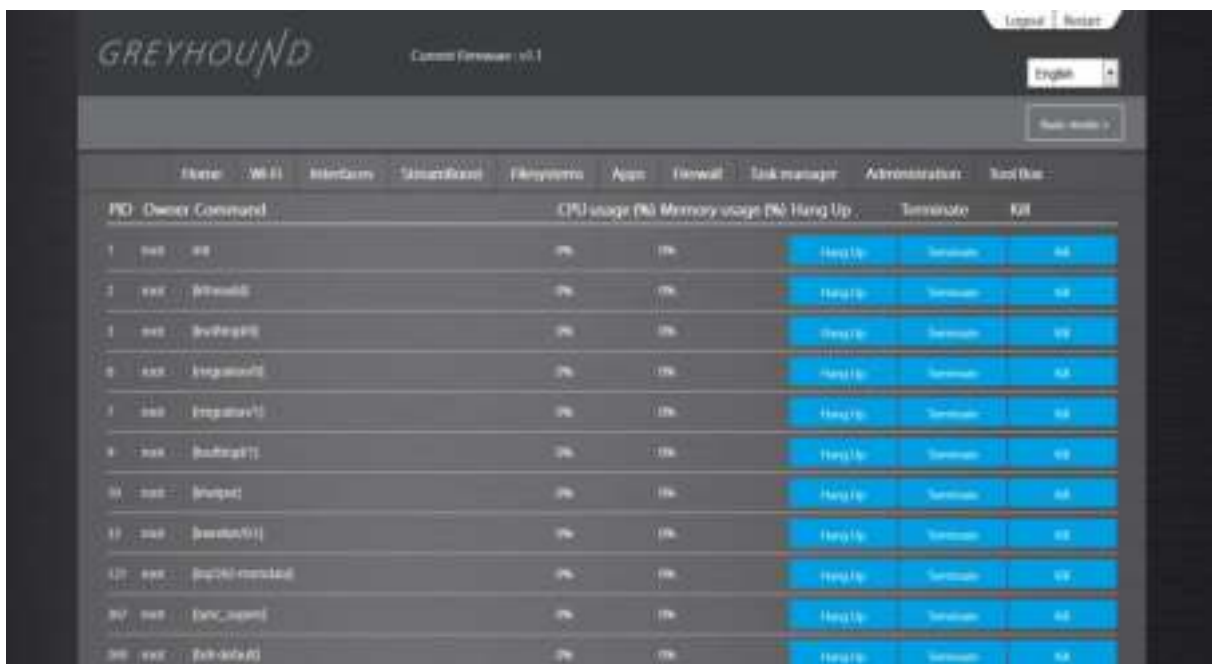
Logout | Restart

GREYHOUND

Current Firmware : v1.1

English

Basic mode »

Home Wi-Fi Interfaces StreamBoost Filesystems Apps Firewall Task manager Administration Tool Box

| PID | Owner | Command | CPU usage (%) | Memory usage (%) | Hang Up | Terminate | Kill |
|---|---|---|---|---|---|---|---|
| 1 | root | init | 0% | 0% | Hang Up | Terminate | Kill |
| 2 | root | [kthreadd] | 0% | 0% | Hang Up | Terminate | Kill |
| 3 | root | [ksoftirqd/0] | 0% | 0% | Hang Up | Terminate | Kill |
| 6 | root | [migration/0] | 0% | 0% | Hang Up | Terminate | Kill |
| 7 | root | [migration/1] | 0% | 0% | Hang Up | Terminate | Kill |
| 9 | root | [ksoftirqd/1] | 0% | 0% | Hang Up | Terminate | Kill |
| 10 | root | [khelper] | 0% | 0% | Hang Up | Terminate | Kill |
| 11 | root | [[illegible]] | 0% | 0% | Hang Up | Terminate | Kill |
| 121 | root | [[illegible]] | 0% | 0% | Hang Up | Terminate | Kill |
| 397 | root | [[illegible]] | 0% | 0% | Hang Up | Terminate | Kill |
| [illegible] | root | [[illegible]] | 0% | 0% | Hang Up | Terminate | Kill |